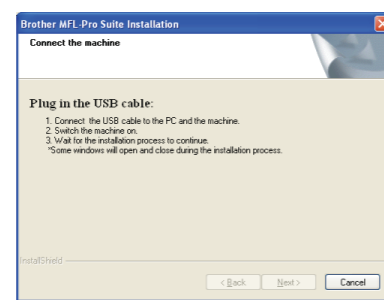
Brother MFL-Pro Suite Installation

Connect the machine

Plug in the USB cable:

1. Connect the USB cable to the PC and the machine.
2. Switch the machine on.
3. Wait for the installation process to continue.
*Some windows will open and close during the installation process.

InstallShield

< Back

Next >

Cancel